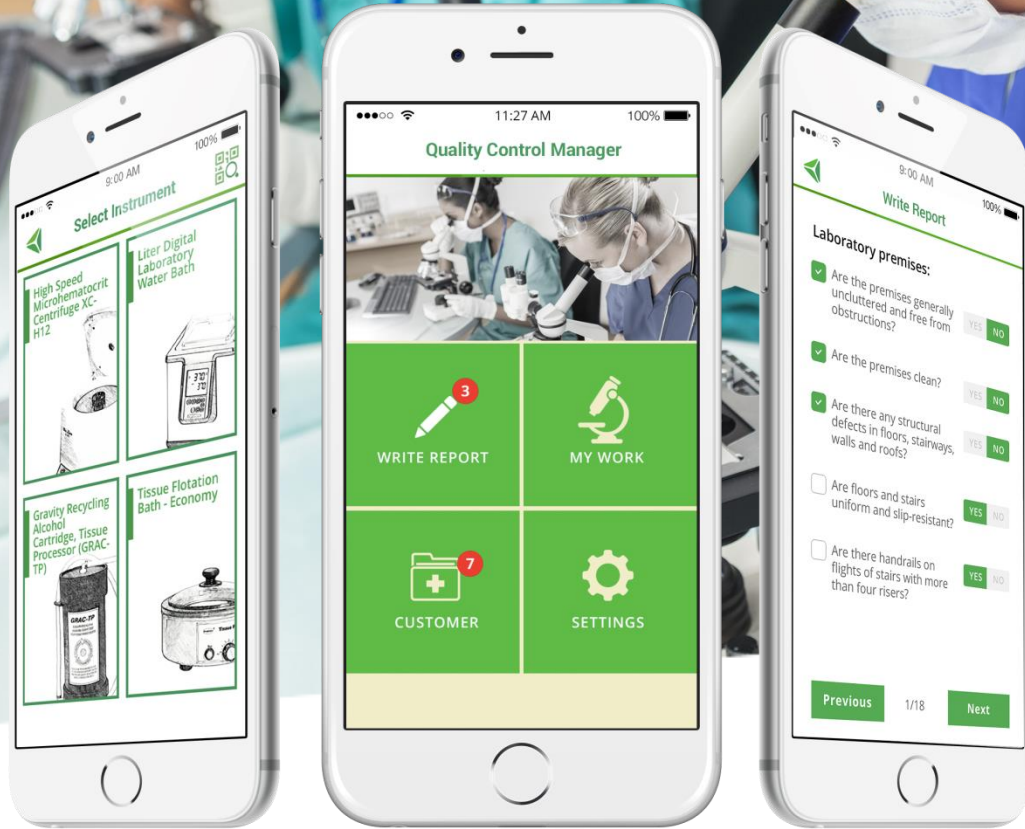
9:00 AM
100%
Select Instrument
High Speed Microhematocrit Centrifuge XC-H12
Liter Digital Laboratory Water Bath
Gravity Recycling Alcohol Cartridge, Tissue Processor (GRAC-TP)
Tissue Flotation Bath - Economy

11:27 AM
100%
Quality Control Manager
3
WRITE REPORT
MY WORK
7
CUSTOMER
SETTINGS

9:00 AM
100%
Write Report
Laboratory premises:
Are the premises generally uncluttered and free from obstructions?
YES NO
Are the premises clean?
YES NO
Are there any structural defects in floors, stairways, walls and roofs?
YES NO
Are floors and stairs uniform and slip-resistant?
YES NO
Are there handrails on flights of stairs with more than four risers?
YES NO
Previous
1/18
Next